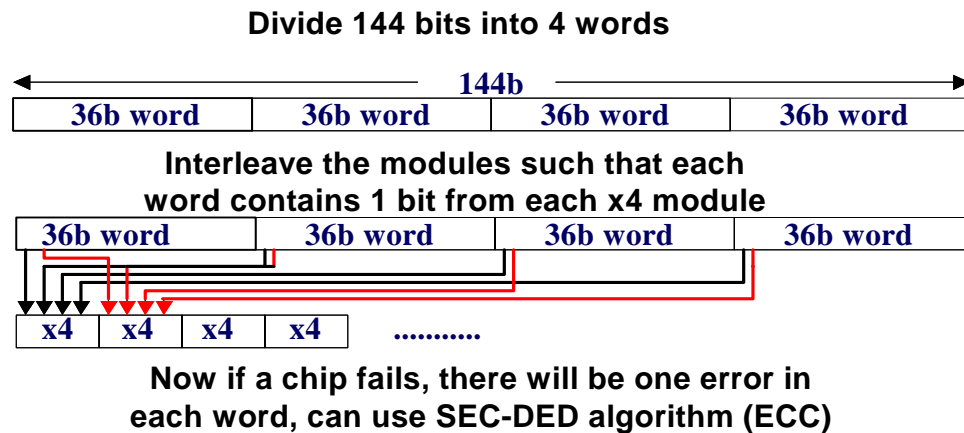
Divide 144 bits into 4 words

144b

| 36b word | 36b word | 36b word | 36b word |
|---|---|---|---|

Interleave the modules such that each word contains 1 bit from each x4 module

| 36b word | 36b word | 36b word | 36b word |
|---|---|---|---|

| x4 | x4 | x4 | x4 |
|---|---|---|---|

...........

Now if a chip fails, there will be one error in each word, can use SEC-DED algorithm (ECC)